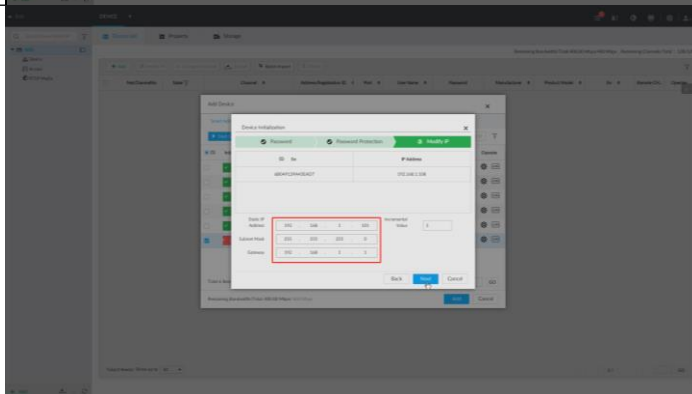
DEVICE

Device List

Add Device

Device Initialization

Password

Password Protection

Modify IP

No.

IP Address

192.168.1.108

Static IP Address

192 168 1 108

Subnet Mask

255 255 255 0

Gateway

192 168 1 1

Incremental Value

1

Back

Next

Cancel

Add

Cancel